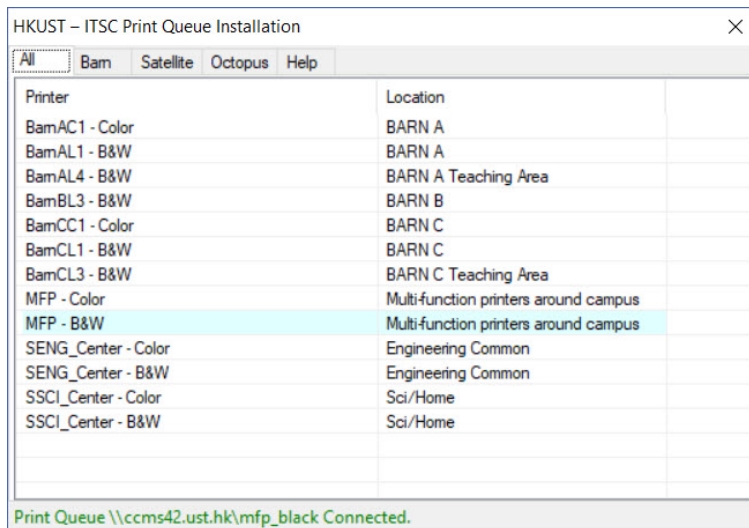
HKUST – ITSC Print Queue Installation

All | Barn | Satellite | Octopus | Help

| Printer | Location |
|---|---|
| BarnAC1 - Color | BARN A |
| BarnAL1 - B&W | BARN A |
| BarnAL4 - B&W | BARN A Teaching Area |
| BarnBL3 - B&W | BARN B |
| BarnCC1 - Color | BARN C |
| BarnCL1 - B&W | BARN C |
| BarnCL3 - B&W | BARN C Teaching Area |
| MFP - Color | Multi-function printers around campus |
| MFP - B&W | Multi-function printers around campus |
| SENG_Center - Color | Engineering Common |
| SENG_Center - B&W | Engineering Common |
| SSCI_Center - Color | Sci/Home |
| SSCI_Center - B&W | Sci/Home |

Print Queue \\ccms42.ust.hk\mfp_black Connected.